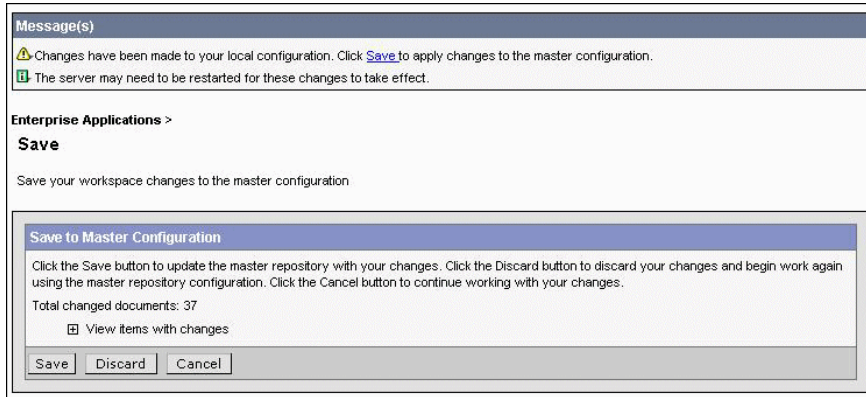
Message(s)

Changes have been made to your local configuration. Click Save to apply changes to the master configuration.

The server may need to be restarted for these changes to take effect.

Enterprise Applications >

Save

Save your workspace changes to the master configuration

Save to Master Configuration

Click the Save button to update the master repository with your changes. Click the Discard button to discard your changes and begin work again using the master repository configuration. Click the Cancel button to continue working with your changes.

Total changed documents: 37

View items with changes

Save Discard Cancel